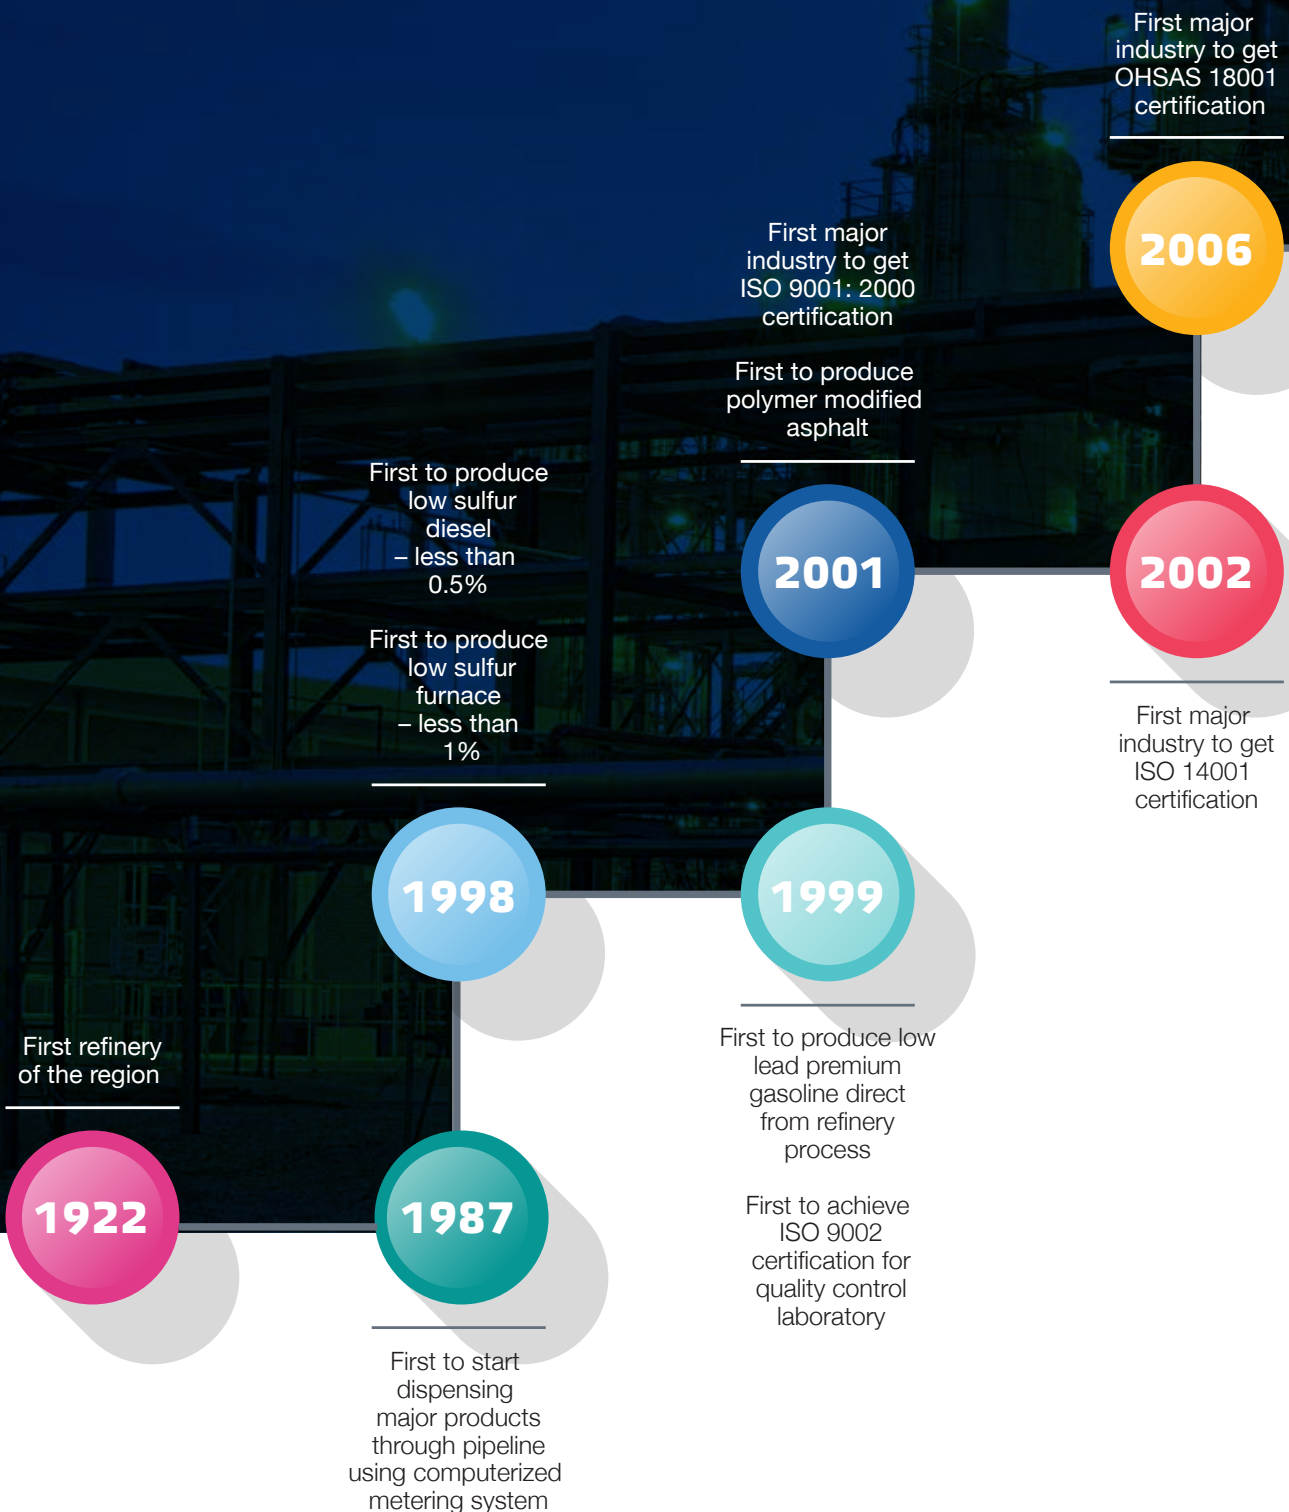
First refinery of the region

1922

1987

First to start dispensing major products through pipeline using computerized metering system

First to produce low sulfur diesel – less than 0.5%

First to produce low sulfur furnace – less than 1%

1998

1999

First to produce low lead premium gasoline direct from refinery process

First to achieve ISO 9002 certification for quality control laboratory

First major industry to get ISO 9001: 2000 certification

First to produce polymer modified asphalt

2001

2002

First major industry to get ISO 14001 certification

First major industry to get OHSAS 18001 certification

2006